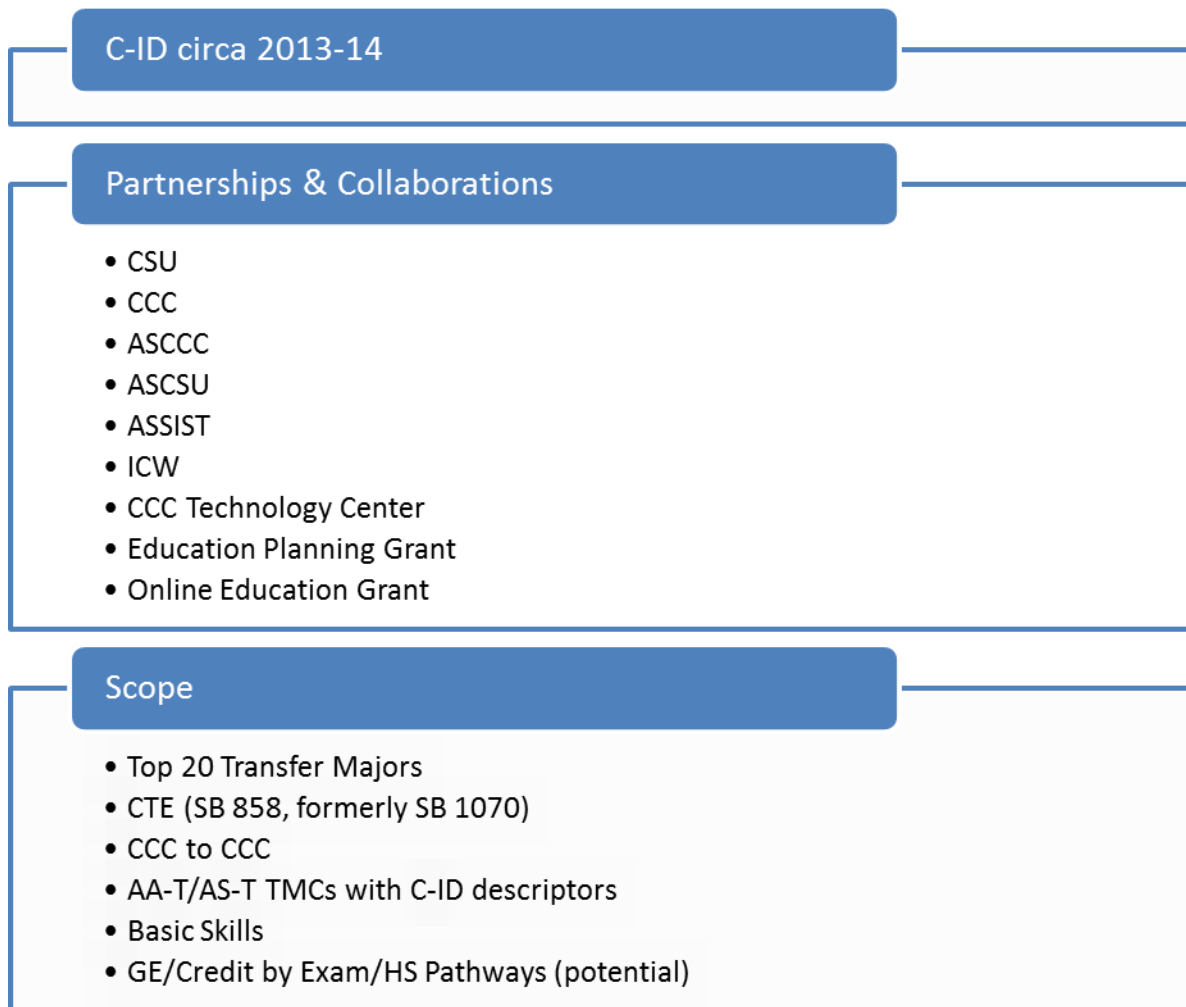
C-ID circa 2013-14

Partnerships & Collaborations

- CSU
- CCC
- ASCCC
- ASCSU
- ASSIST
- ICW
- CCC Technology Center
- Education Planning Grant
- Online Education Grant

Scope

- Top 20 Transfer Majors
- CTE (SB 858, formerly SB 1070)
- CCC to CCC
- AA-T/AS-T TMCs with C-ID descriptors
- Basic Skills
- GE/Credit by Exam/HS Pathways (potential)